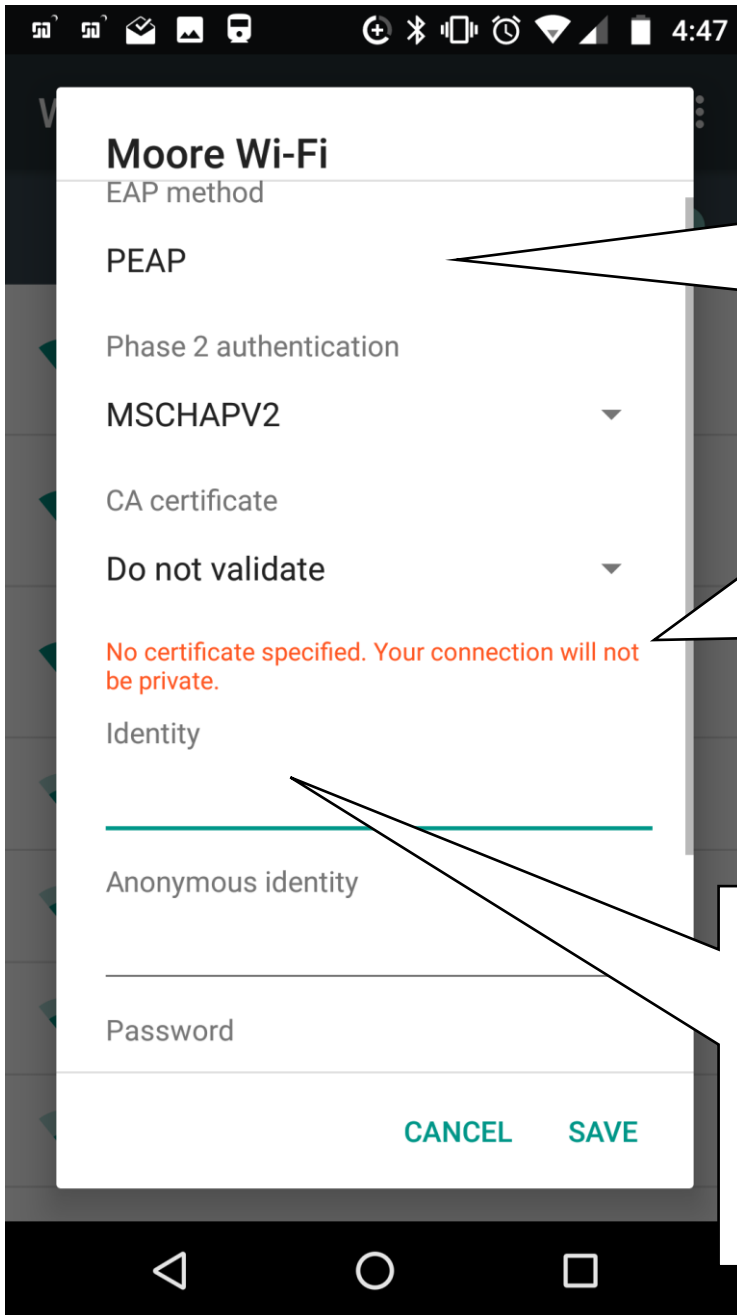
4:47

Moore Wi-Fi

EAP method

PEAP

Phase 2 authentication

MSCHAPV2

CA certificate

Do not validate

No certificate specified. Your connection will not be private.

Identity

Anonymous identity

Password

CANCEL SAVE